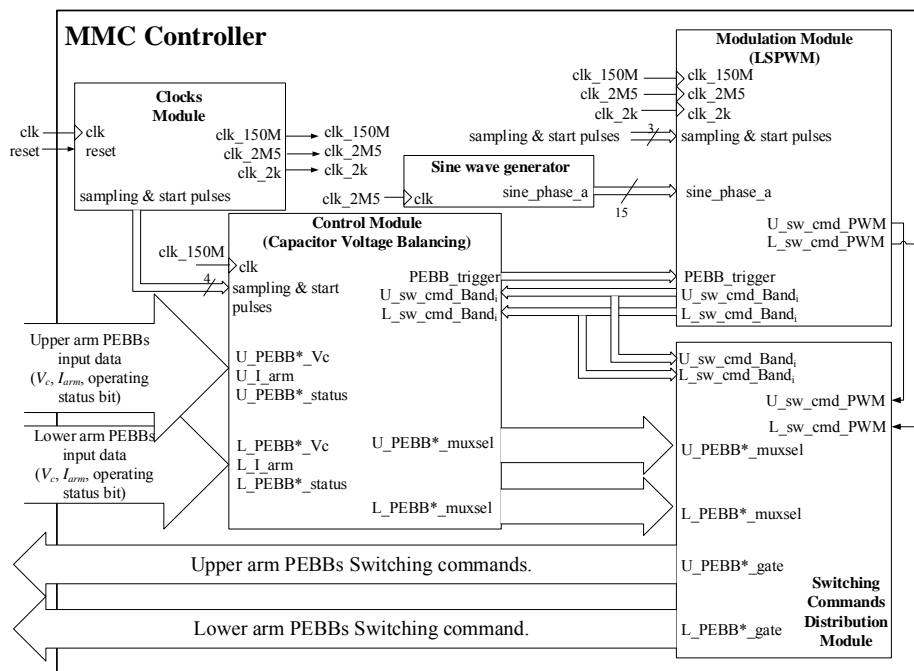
MMC Controller

Clocks Module
clk
reset
clk
reset
clk_150M
clk_2M5
clk_2k
clk_150M
clk_2M5
clk_2k
sampling & start pulses

Sine wave generator
clk_2M5
clk
sine_phase_a
15

Modulation Module (LSPWM)
clk_150M
clk_2M5
clk_2k
clk_150M
clk_2M5
clk_2k
sampling & start pulses
3
sampling & start pulses
sine_phase_a
U_sw_cmd_PWM
L_sw_cmd_PWM
PEBB_trigger
U_sw_cmd_Band$_i$
L_sw_cmd_Band$_i$

Control Module (Capacitor Voltage Balancing)
clk_150M
clk
4
sampling & start pulses
PEBB_trigger
U_sw_cmd_Band$_i$
L_sw_cmd_Band$_i$

Upper arm PEBBs input data ($V_c$, $I_{arm}$, operating status bit)
U_PEBB*_Vc
U_I_arm
U_PEBB*_status

Lower arm PEBBs input data ($V_c$, $I_{arm}$, operating status bit)
L_PEBB*_Vc
L_I_arm
L_PEBB*_status

U_PEBB*_muxsel
L_PEBB*_muxsel

U_sw_cmd_Band$_i$
L_sw_cmd_Band$_i$
U_sw_cmd_PWM
L_sw_cmd_PWM
U_PEBB*_muxsel
L_PEBB*_muxsel

Upper arm PEBBs Switching commands.
U_PEBB*_gate
Lower arm PEBBs Switching command.
L_PEBB*_gate

Switching Commands Distribution Module